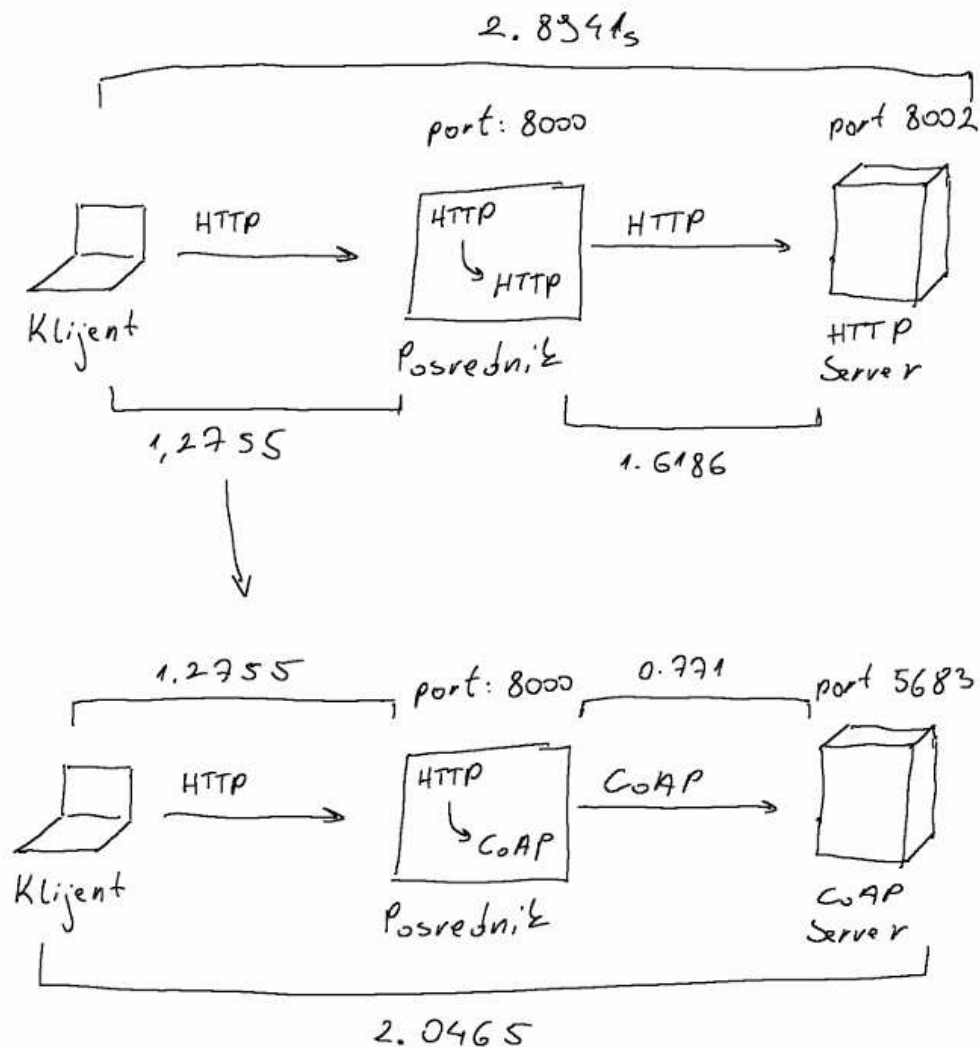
2. 8941s

port: 8000

port 8002

HTTP

HTTP

HTTP

HTTP

Klijent

Posrednik

HTTP Server

1,2755

1.6186

1,2755

port: 8000

0.771

port 5683

HTTP

HTTP

CoAP

CoAP

Klijent

Posrednik

CoAP Server

2. 0465